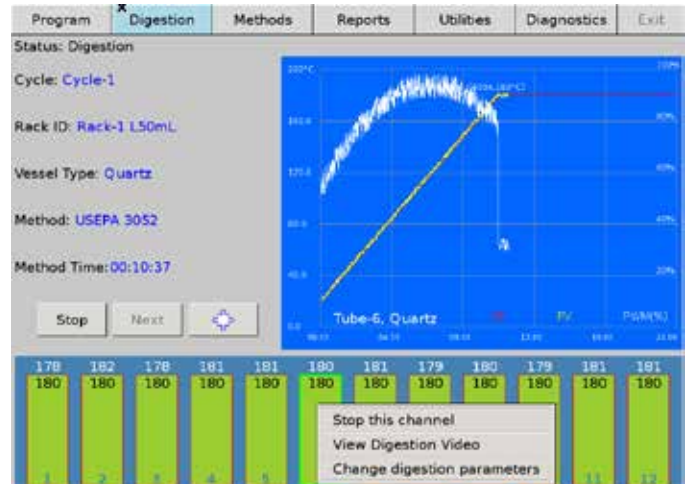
Program Digestion Methods Reports Utilities Diagnostics Exit

Status: Digestion

Cycle: Cycle-1

Rack ID: Rack-1 L50mL

Vessel Type: Quartz

Method: USEPA 3052

Method Time: 00:10:37

Stop Next

200°C
160.0
120.0
80.0
40.0
0.0

100%
80%
60%
40%
20%

Tube-6, Quartz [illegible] PV PWM(%)

| 178 | 182 | 178 | 181 | 181 | 180 | 181 | 179 | 180 | 179 | 181 | 181 |
|---|---|---|---|---|---|---|---|---|---|---|---|
| 180 | 180 | 180 | 180 | 180 | 180 | 180 | 180 | 180 | 180 | 180 | 180 |

Stop this channel
View Digestion Video
Change digestion parameters

1 2 3 4 5 11 12